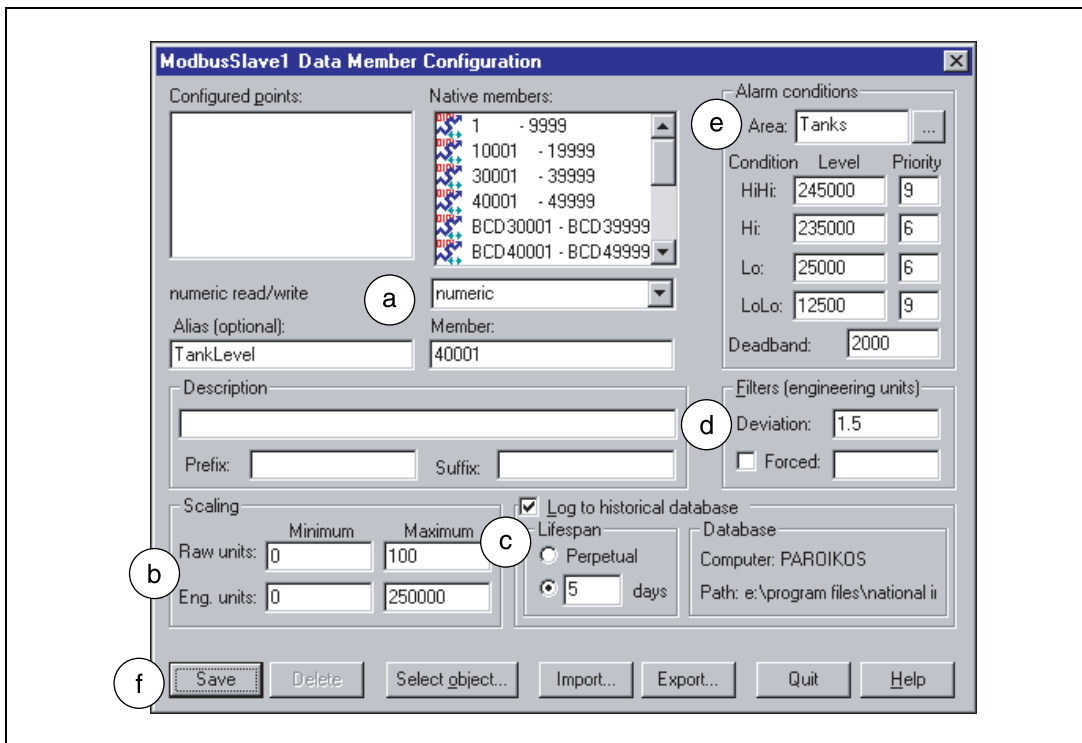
ModbusSlave1 Data Member Configuration

Configured points:

Native members:
1 - 9999
10001 - 19999
30001 - 39999
40001 - 49999
BCD30001 - BCD39999
BCD40001 - BCD49999

numeric read/write

a

numeric

Alias (optional):
TankLevel

Member:
40001

Alarm conditions

e

Area: Tanks ...

| Condition | Level | Priority |
|---|---|---|
| HiHi: | 245000 | 9 |
| Hi: | 235000 | 6 |
| Lo: | 25000 | 6 |
| LoLo: | 12500 | 9 |

Deadband: 2000

Description

Prefix: Suffix:

Filters (engineering units)

d

Deviation: 1.5

Forced:

Scaling

| | Minimum | Maximum |
|---|---|---|
| Raw units: | 0 | 100 |
| Eng. units: | 0 | 250000 |

b

Log to historical database

c

Lifespan
Perpetual
5 days

Database
Computer: PAROIKOS
Path: e:\program files\national i

f

Save Delete Select object... Import... Export... Quit Help